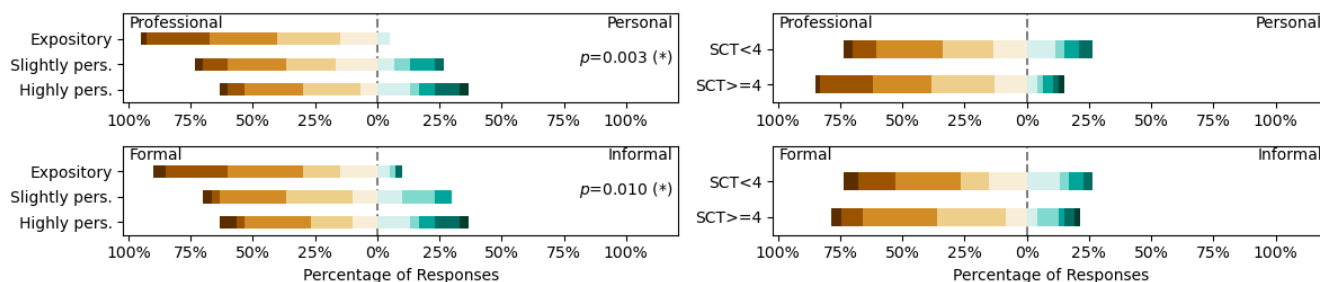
Professional

Personal

Expository

Slightly pers.

Highly pers.

$p$=0.003 (*)

100% 75% 50% 25% 0% 25% 50% 75% 100%

Professional

Personal

SCT<4

SCT>=4

100% 75% 50% 25% 0% 25% 50% 75% 100%

Formal

Informal

Expository

Slightly pers.

Highly pers.

$p$=0.010 (*)

100% 75% 50% 25% 0% 25% 50% 75% 100%

Percentage of Responses

Formal

Informal

SCT<4

SCT>=4

100% 75% 50% 25% 0% 25% 50% 75% 100%

Percentage of Responses